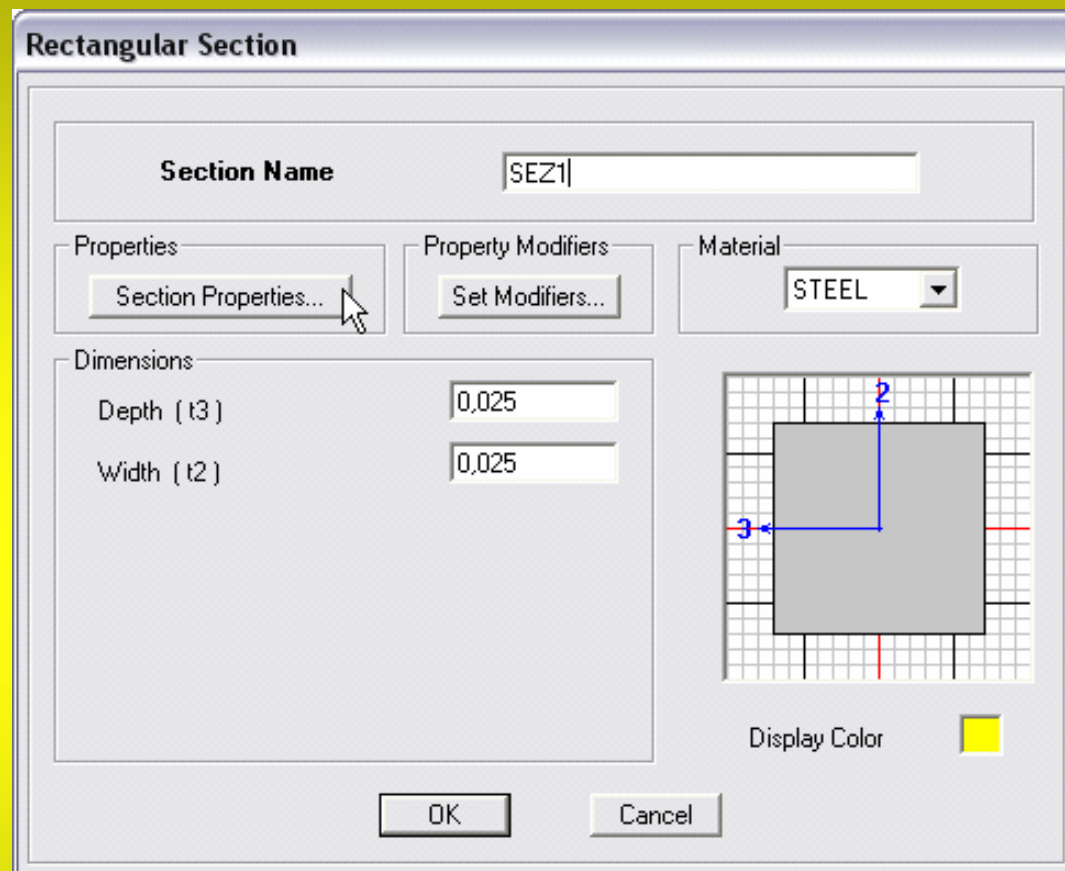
Rectangular Section

Section Name SEZ1

Properties
Section Properties...

Property Modifiers
Set Modifiers...

Material
STEEL

Dimensions
Depth ( t3 ) 0,025
Width ( t2 ) 0,025

2
3

Display Color

OK Cancel